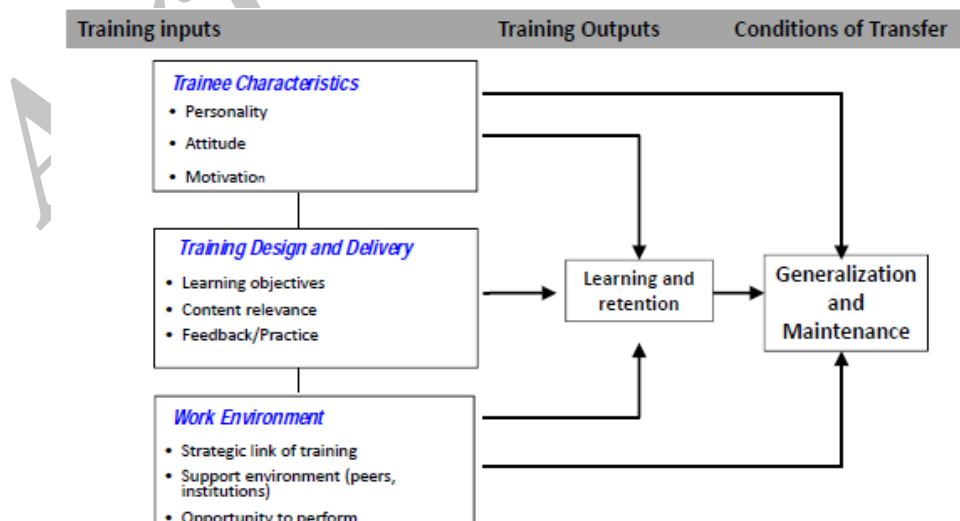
Training inputs Training Outputs Conditions of Transfer

Trainee Characteristics
• Personality
• Attitude
• Motivation

Training Design and Delivery
• Learning objectives
• Content relevance
• Feedback/Practice

Work Environment
• Strategic link of training
• Support environment (peers, institutions)
• Opportunity to perform

Learning and retention

Generalization and Maintenance